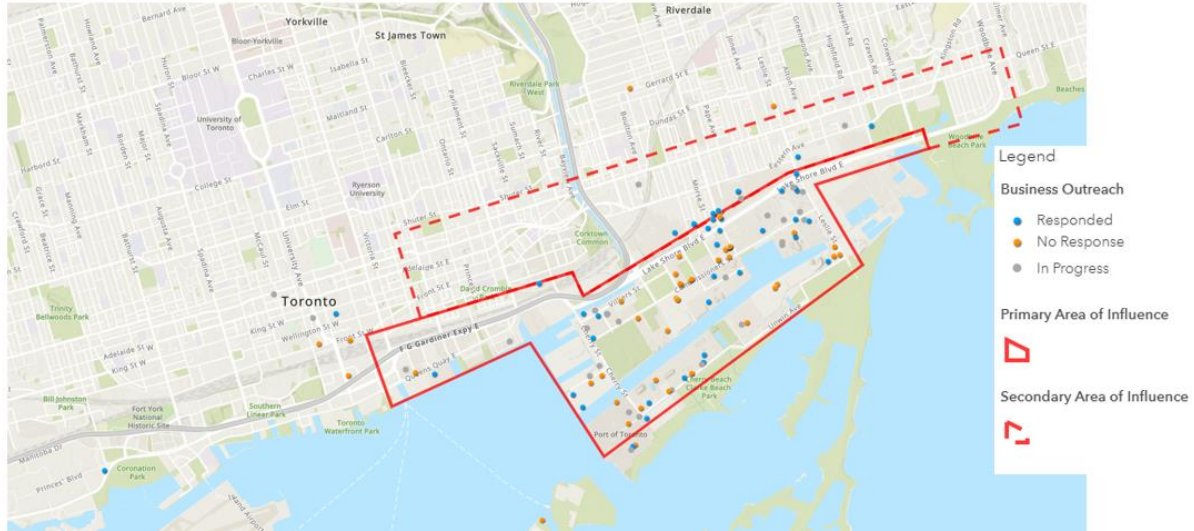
Legend

Business Outreach

Responded
No Response
In Progress

Primary Area of Influence

Secondary Area of Influence

Yorkville
Riverdale
St James Town
Bloor-Yorkville
Bernard Ave
Bloor St W
Charles St W
Isabella St
Queen St E
Gerrard St E
Riverdale Park West
University of Toronto
Wellesley St E
Maitland St
Carlton St
Dundas St E
Harbord St
College St
Ryerson University
Elm St
Shuter St
Corktown Common
Lake Shore Blvd E
Eastern Ave
Woodbine Beach Park
Toronto
David Crombie Park
Front St E
Front St W
King St W
Wellington St W
Adelaide St W
Trinity Bellwoods Park
F G Gardiner Expy E
Queens Quay E
Bill Johnston Park
Fort York National Historic Site
Southern Linear Park
Toronto Waterfront Park
Cherry Beach
Clarke Beach Park
Port of Toronto
Unwin Ave
Leslie St
Cherry St
Commissioners St
Coronation Park
Princes' Blvd
Manitoba Dr
Spadina Ave
Bathurst St
University Ave
Parliament St
Sherbourne St
Jarvis St
Pape Ave
Jones Ave
Greenwood Ave
Coxwell Ave
Kingston Rd
Woodbine Ave
Broadview Ave
River St
Victoria St
McCaul St
Ontario St
Sumach St
Logan Ave
Carlaw Ave
Morse St
Beaches